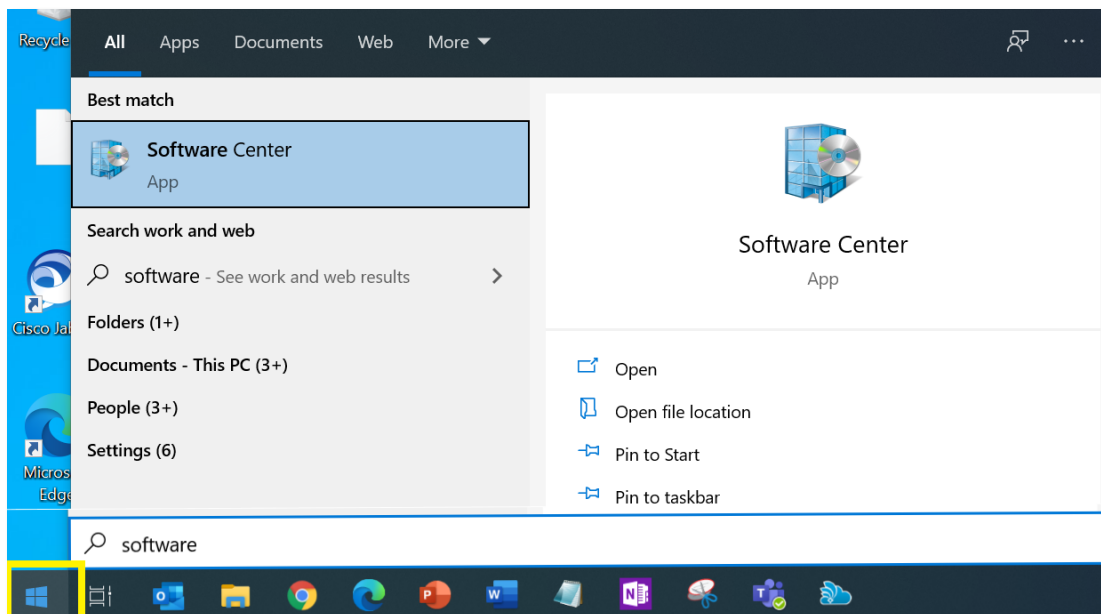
Recycle

All Apps Documents Web More

Best match

Software Center
App

Search work and web

software - See work and web results

Folders (1+)

Documents - This PC (3+)

People (3+)

Settings (6)

Software Center
App

Open

Open file location

Pin to Start

Pin to taskbar

Cisco Jab

Micros Edge

software